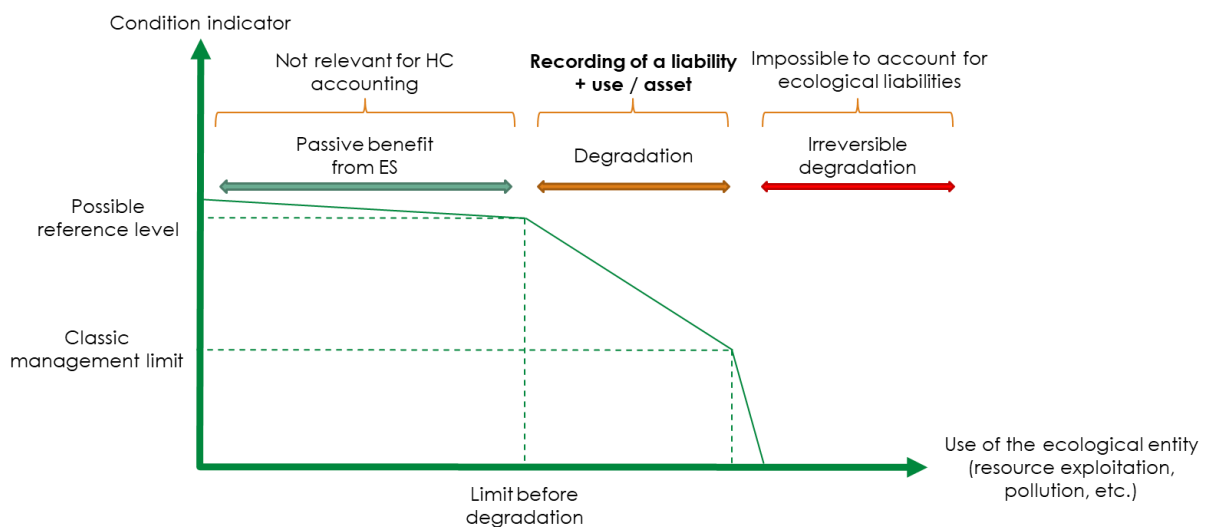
Condition indicator

Not relevant for HC accounting

Recording of a liability + use / asset

Impossible to account for ecological liabilities

Passive benefit from ES

Degradation

Irreversible degradation

Possible reference level

Classic management limit

Use of the ecological entity (resource exploitation, pollution, etc.)

Limit before degradation